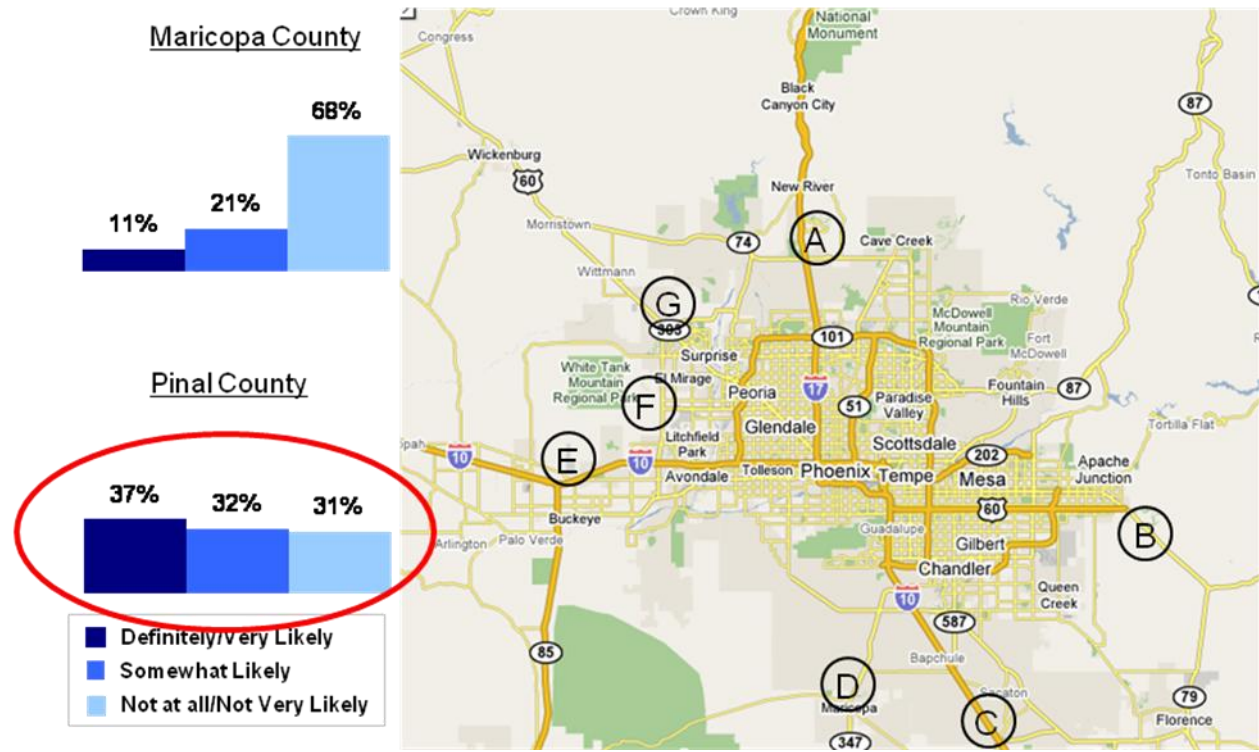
Maricopa County

11%
21%
68%

Pinal County

37%
32%
31%

Definitely/Very Likely
Somewhat Likely
Not at all/Not Very Likely

Crown King
National Monument
Congress
Black Canyon City
87
Wickenburg
60
New River
Tonto Basin
Morristown
74
A
Cave Creek
Wittmann
G
303
Rio Verde
101
McDowell Mountain Regional Park
Fort McDowell
Surprise
White Tank Mountain Regional Park
El Mirage
Peoria
17
51
Paradise Valley
Fountain Hills
87
F
Glendale
Scottsdale
Tortilla Flat
Litchfield Park
Spah
10
E
10
202
Avondale
Tolleson
Phoenix
Tempe
Mesa
Apache Junction
60
Buckeye
B
Guadalupe
Arlington
Palo Verde
Gilbert
Chandler
10
Queen Creek
587
85
Bapchule
D
Maricopa
Sacaton
79
C
Florence
347